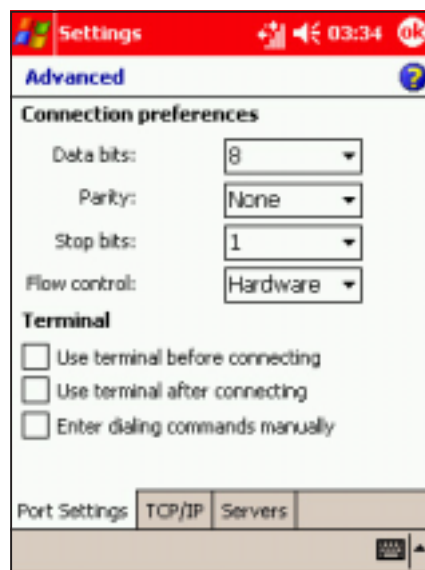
Settings 03:34 ok

Advanced

Connection preferences

Data bits: 8

Parity: None

Stop bits: 1

Flow control: Hardware

Terminal

Use terminal before connecting

Use terminal after connecting

Enter dialing commands manually

Port Settings | TCP/IP | Servers